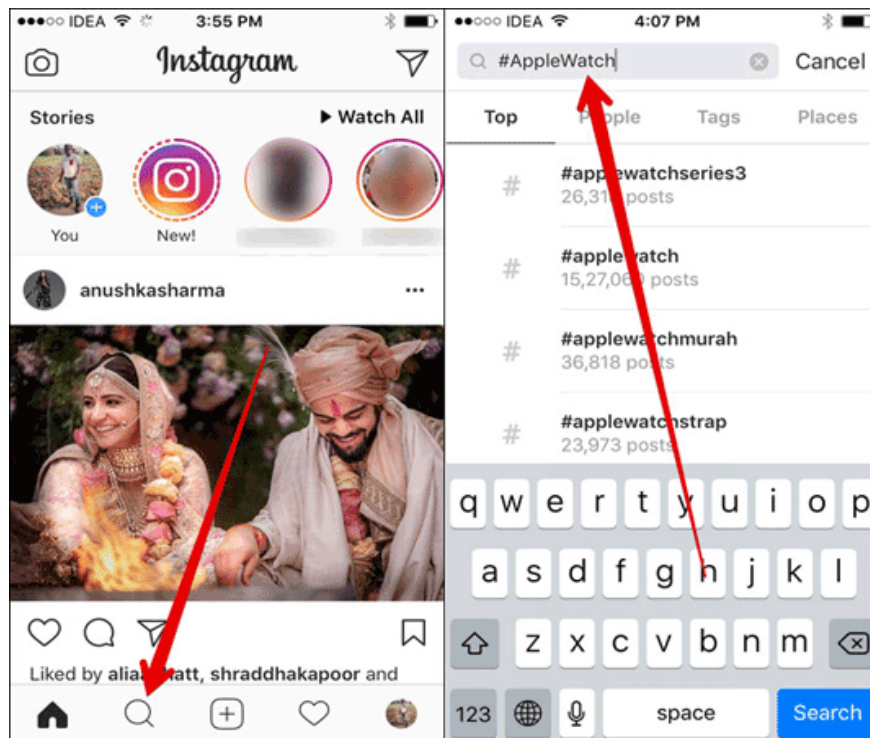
●●●○○ IDEA 3:55 PM

Instagram

Stories ▶ Watch All

You New!

anushkasharma ···

Liked by alia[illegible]tt, shraddhakapoor and

●●○○○ IDEA 4:07 PM

#AppleWatch Cancel

Top P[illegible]ople Tags Places

#app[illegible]ewatchseries3
26,31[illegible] posts

#apple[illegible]watch
15,27,06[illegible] posts

#applewatchmurah
36,818 po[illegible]ts

#applewatc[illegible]strap
23,973 posts

q w e r t y u i o p
a s d f g h j k l
z x c v b n m
123 space Search